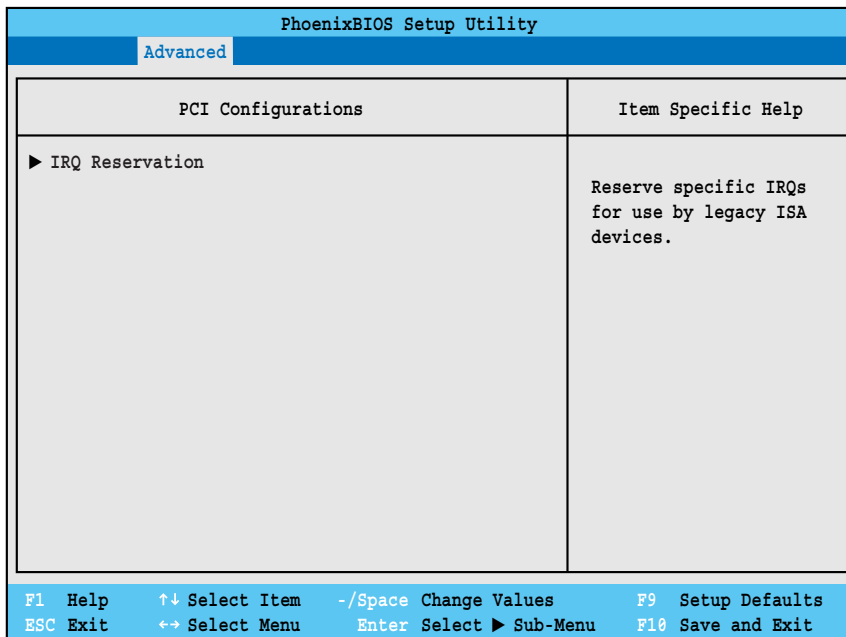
PhoenixBIOS Setup Utility

Advanced

PCI Configurations

Item Specific Help

▶ IRQ Reservation

Reserve specific IRQs for use by legacy ISA devices.

F1 Help ↑↓ Select Item -/Space Change Values F9 Setup Defaults
ESC Exit ↔ Select Menu Enter Select ▶ Sub-Menu F10 Save and Exit